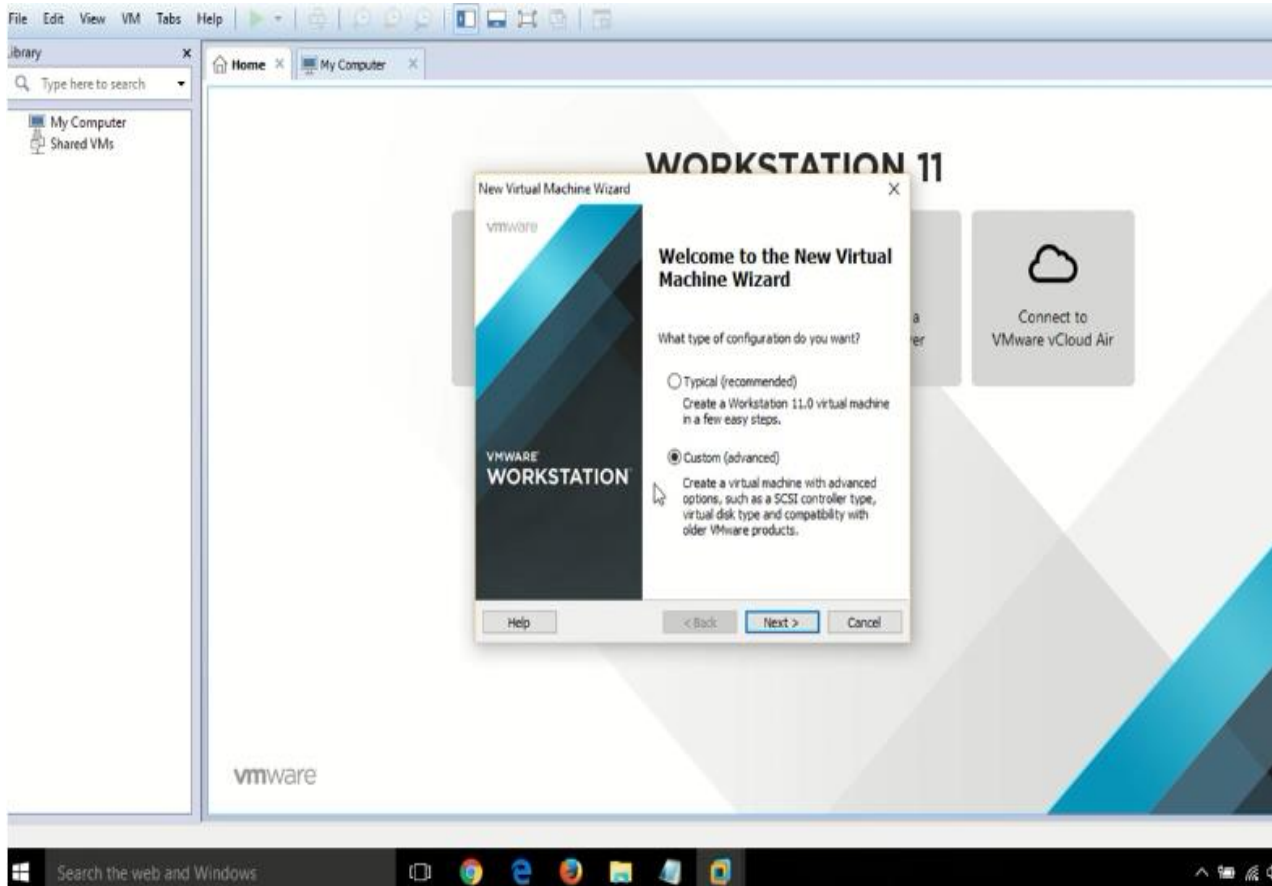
File Edit View VM Tabs Help

ibrary

Type here to search

My Computer
Shared VMs

Home × My Computer ×

WORKSTATION 11

New Virtual Machine Wizard ×

vmware

VMWARE
WORKSTATION

Welcome to the New Virtual Machine Wizard

What type of configuration do you want?

Typical (recommended)
Create a Workstation 11.0 virtual machine in a few easy steps.

Custom (advanced)
Create a virtual machine with advanced options, such as a SCSI controller type, virtual disk type and compatibility with older VMware products.

Help < Back Next > Cancel

a
er

Connect to VMware vCloud Air

vmware

Search the web and Windows